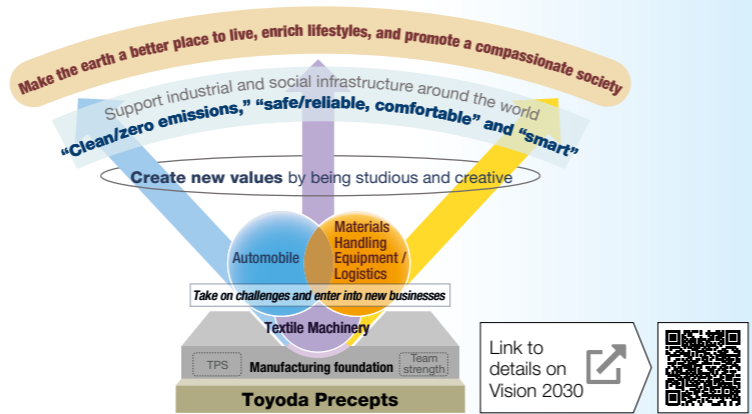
Make the earth a better place to live, enrich lifestyles, and promote a compassionate society

Support industrial and social infrastructure around the world

"Clean/zero emissions," "safe/reliable, comfortable" and "smart"

Create new values by being studious and creative

Automobile

Materials Handling Equipment / Logistics

Take on challenges and enter into new businesses

Textile Machinery

TPS

Manufacturing foundation

Team strength

Toyoda Precepts

Link to details on Vision 2030